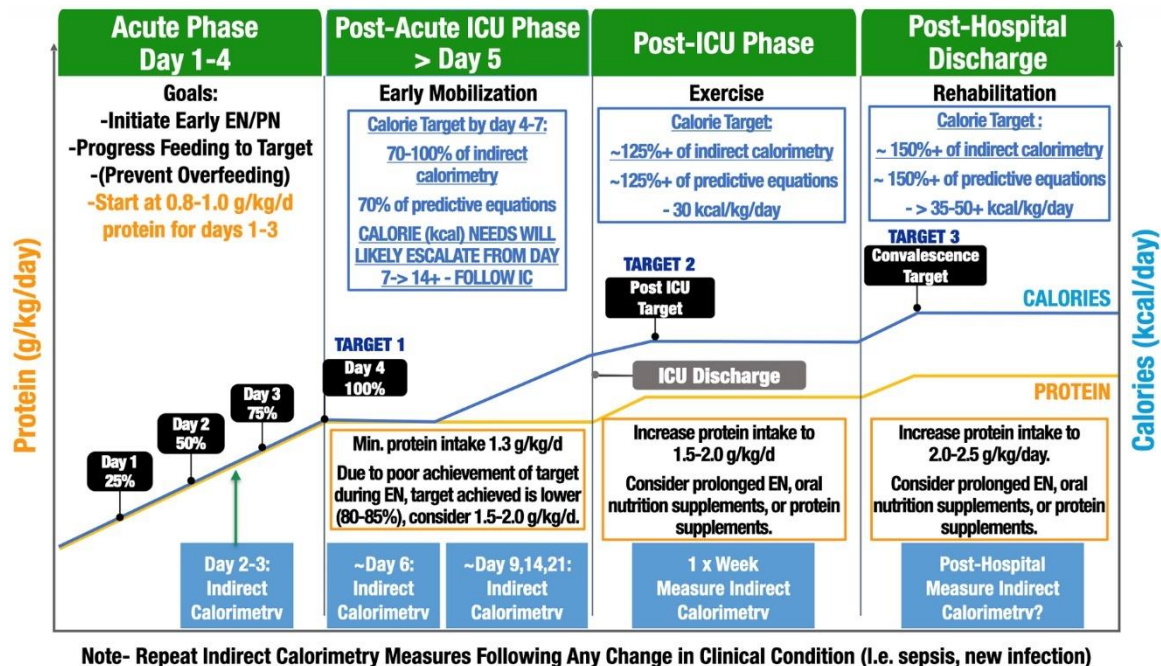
Acute Phase
Day 1-4

Goals:
-Initiate Early EN/PN
-Progress Feeding to Target
-(Prevent Overfeeding)
-Start at 0.8-1.0 g/kg/d protein for days 1-3

Post-Acute ICU Phase
> Day 5

Early Mobilization

Calorie Target by day 4-7:
70-100% of indirect calorimetry
70% of predictive equations
CALORIE (kcal) NEEDS WILL LIKELY ESCALATE FROM DAY 7-> 14+ - FOLLOW IC

Post-ICU Phase

Exercise

Calorie Target:
~125%+ of indirect calorimetry
~125%+ of predictive equations
- 30 kcal/kg/day

Post-Hospital Discharge

Rehabilitation

Calorie Target :
~ 150%+ of indirect calorimetry
~ 150%+ of predictive equations
- > 35-50+ kcal/kg/day

Protein (g/kg/day)

Calories (kcal/day)

TARGET 3
Convalescence Target

TARGET 2
Post ICU Target

CALORIES

TARGET 1
Day 4
100%

ICU Discharge

PROTEIN

Day 3
75%

Day 2
50%

Day 1
25%

Min. protein intake 1.3 g/kg/d
Due to poor achievement of target during EN, target achieved is lower (80-85%), consider 1.5-2.0 g/kg/d.

Increase protein intake to 1.5-2.0 g/kg/d
Consider prolonged EN, oral nutrition supplements, or protein supplements.

Increase protein intake to 2.0-2.5 g/kg/day.
Consider prolonged EN, oral nutrition supplements, or protein supplements.

Day 2-3:
Indirect Calorimetry

~Day 6:
Indirect Calorimetry

~Day 9,14,21:
Indirect Calorimetry

1 x Week
Measure Indirect Calorimetry

Post-Hospital
Measure Indirect Calorimetry?

Note- Repeat Indirect Calorimetry Measures Following Any Change in Clinical Condition (I.e. sepsis, new infection)